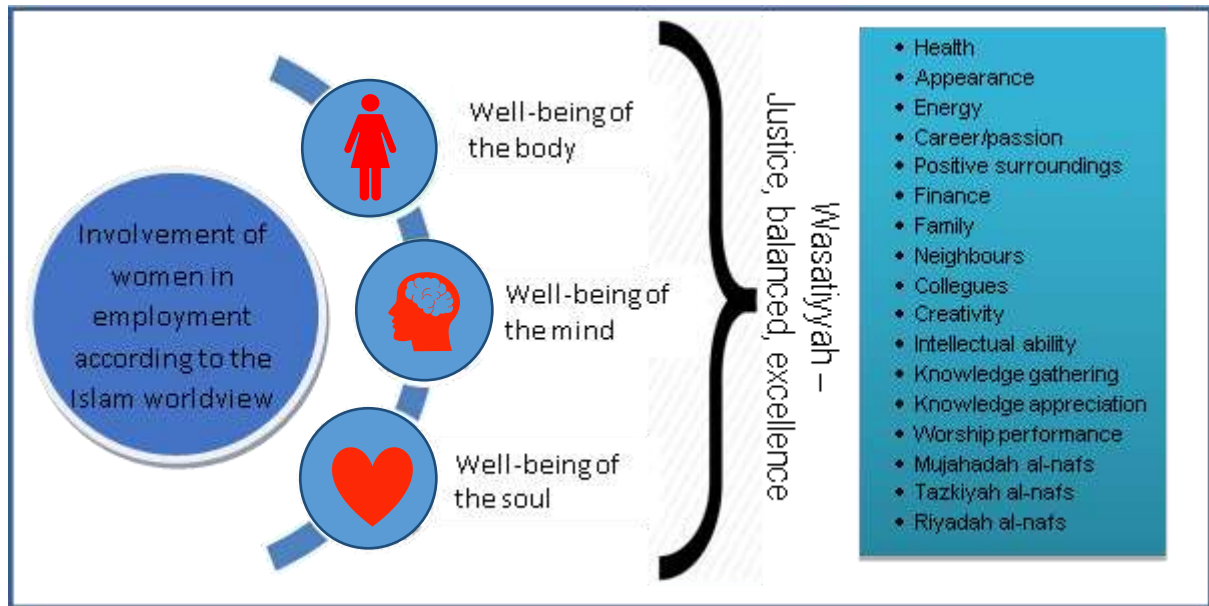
Involvement of women in employment according to the Islam worldview

Well-being of the body

Well-being of the mind

Well-being of the soul

Wasatiyyah – Justice, balanced, excellence

• Health
• Appearance
• Energy
• Career/passion
• Positive surroundings
• Finance
• Family
• Neighbours
• Collegues
• Creativity
• Intellectual ability
• Knowledge gathering
• Knowledge appreciation
• Worship performance
• Mujahadah al-nafs
• Tazkiyah al-nafs
• Riyadah al-nafs